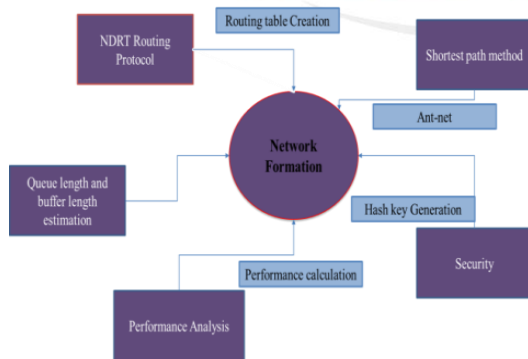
Routing table Creation

NDRT Routing Protocol

Shortest path method

Ant-net

Network Formation

Queue length and buffer length estimation

Hash key Generation

Security

Performance calculation

Performance Analysis